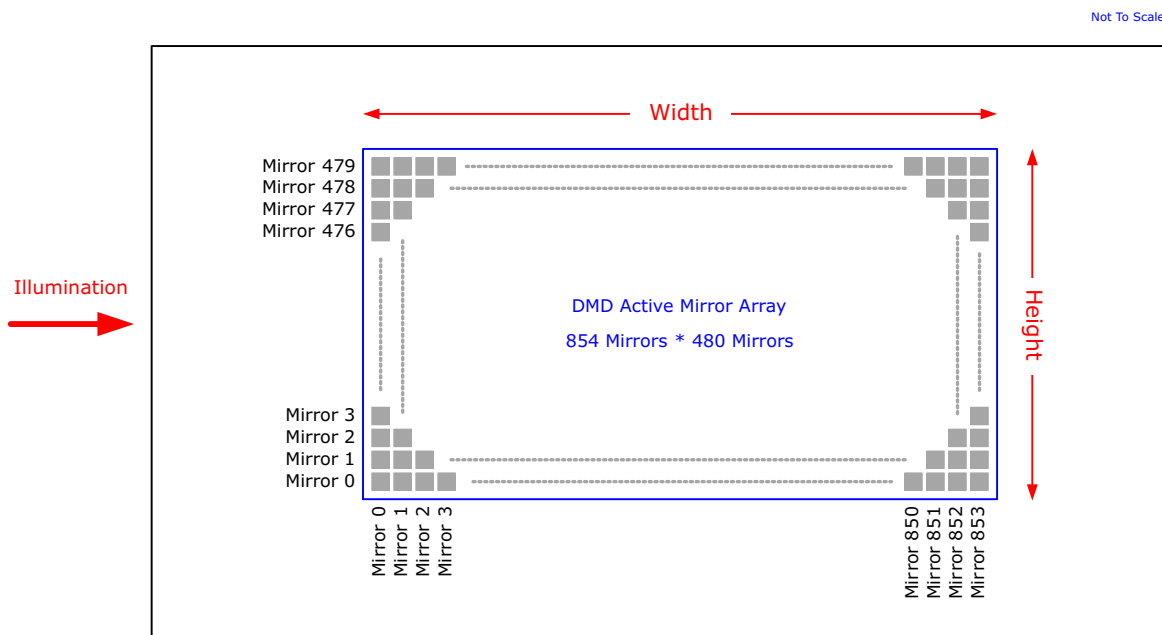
Not To Scale

Width

Mirror 479
Mirror 478
Mirror 477
Mirror 476

Illumination

DMD Active Mirror Array

854 Mirrors * 480 Mirrors

Height

Mirror 3
Mirror 2
Mirror 1
Mirror 0

Mirror 0
Mirror 1
Mirror 2
Mirror 3

Mirror 850
Mirror 851
Mirror 852
Mirror 853